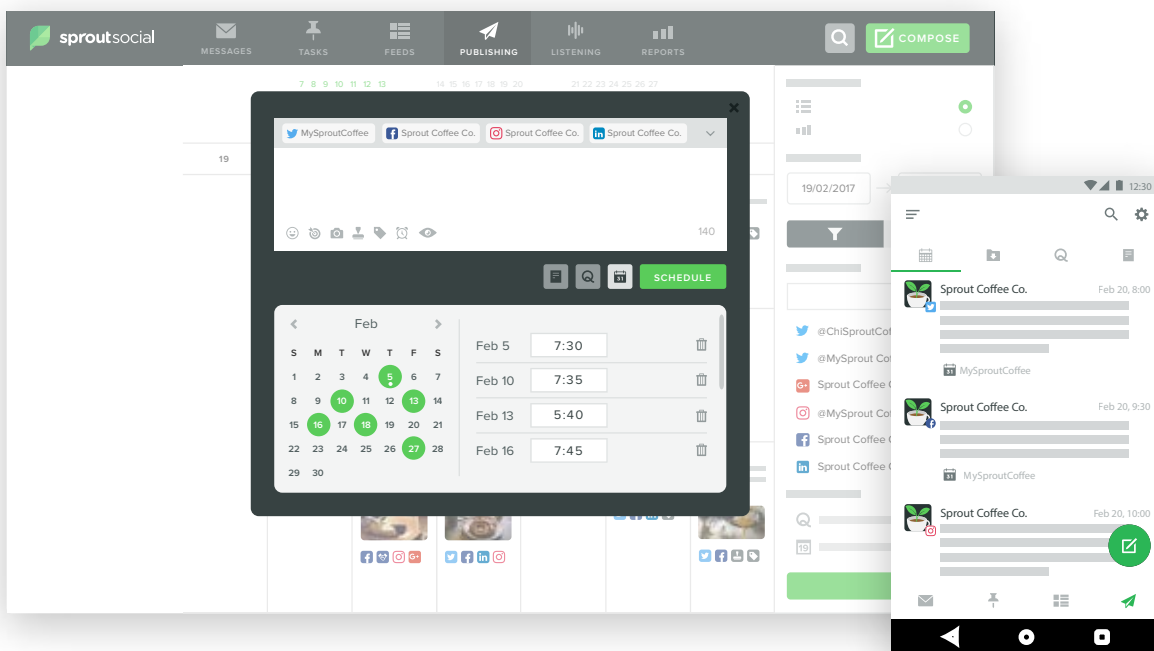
sproutsocial

MESSAGES TASKS FEEDS PUBLISHING LISTENING REPORTS

COMPOSE

7 8 9 10 11 12 13 14 15 16 17 18 19 20 21 22 23 24 25 26 27

19

MySproutCoffee Sprout Coffee Co. Sprout Coffee Co. Sprout Coffee Co.

140

SCHEDULE

Feb

| S | M | T | W | T | F | S |
|---|---|---|---|---|---|---|
| 1 | 2 | 3 | 4 | 5 | 6 | 7 |
| 8 | 9 | 10 | 11 | 12 | 13 | 14 |
| 15 | 16 | 17 | 18 | 19 | 20 | 21 |
| 22 | 23 | 24 | 25 | 26 | 27 | 28 |
| 29 | 30 | | | | | |

Feb 5 7:30
Feb 10 7:35
Feb 13 5:40
Feb 16 7:45

19/02/2017

@ChiSproutC
@MySproutCo
Sprout Coffee C
@MySproutCo
Sprout Coffee C
Sprout Coffee C

12:30

Sprout Coffee Co. Feb 20, 8:00
MySproutCoffee

Sprout Coffee Co. Feb 20, 9:30
MySproutCoffee

Sprout Coffee Co. Feb 20, 10:00